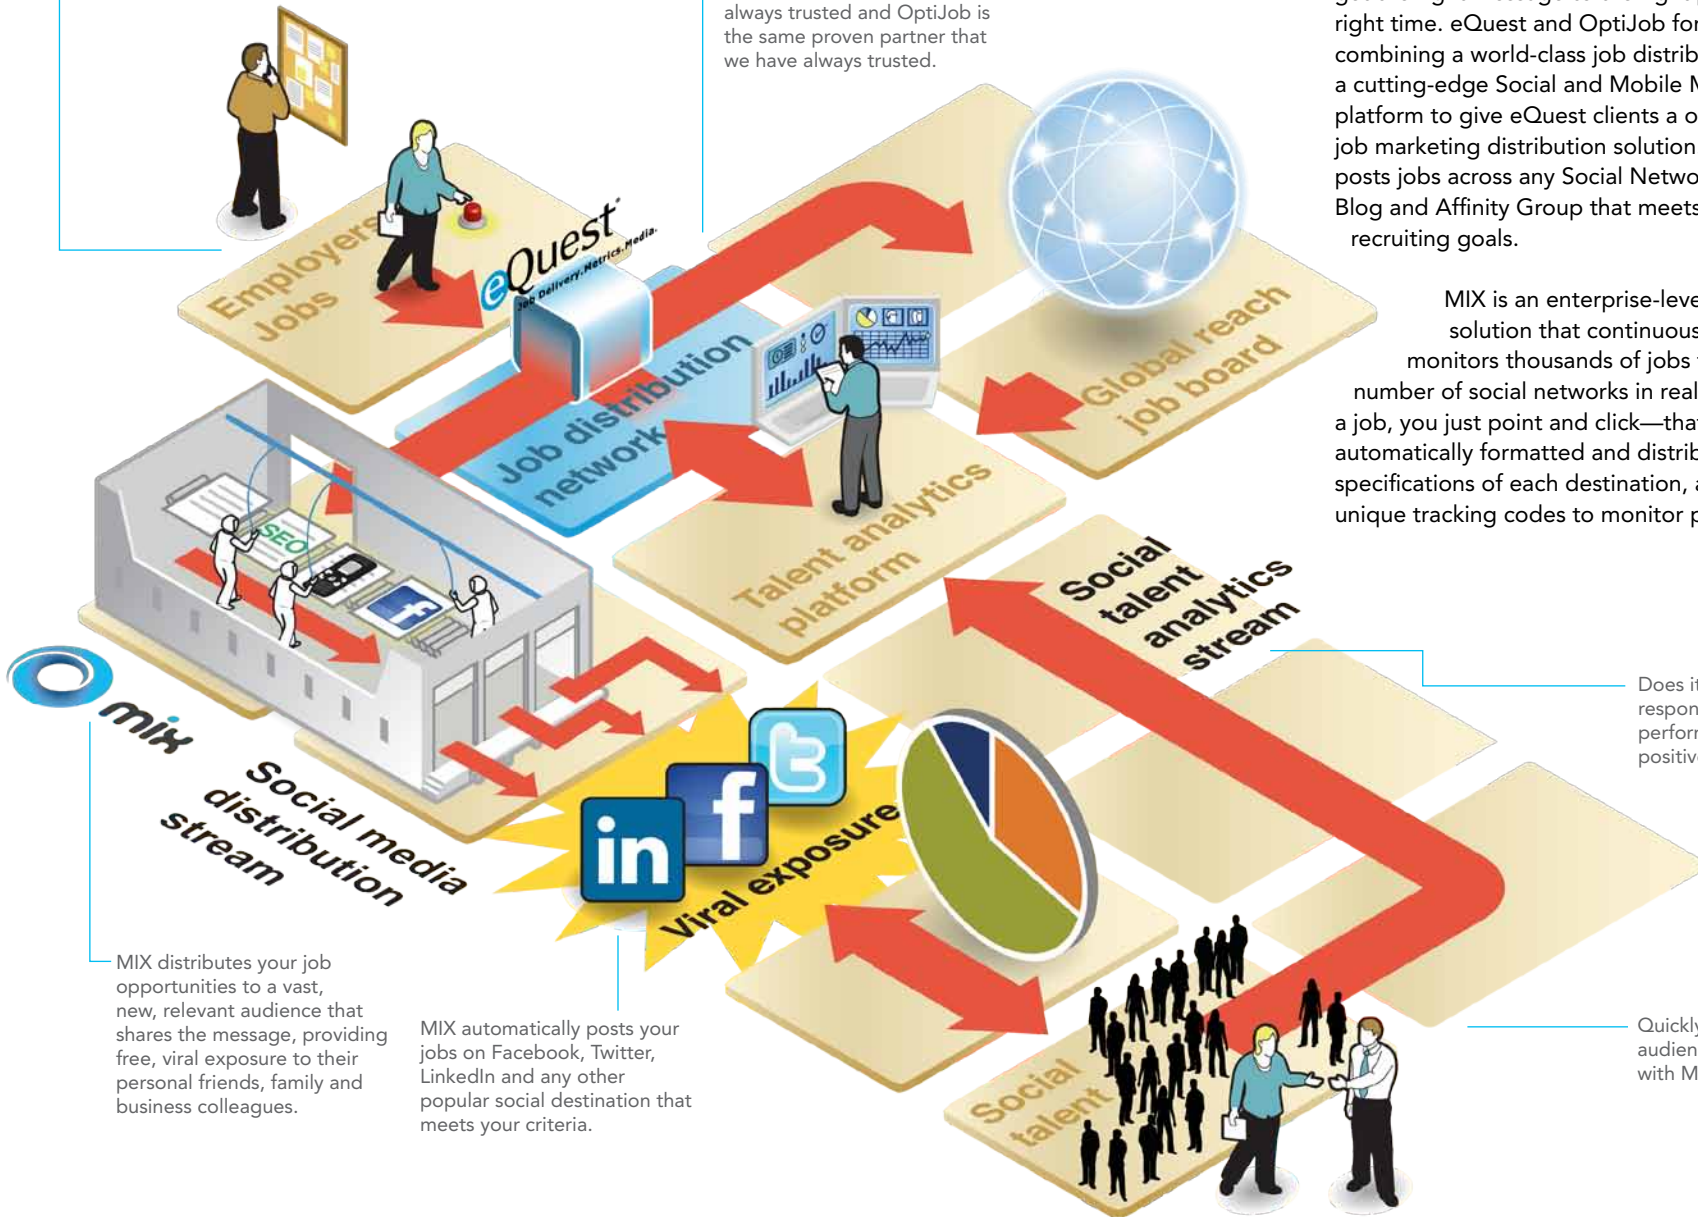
always trusted and OptiJob is the same proven partner that we have always trusted.

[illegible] right time. eQuest and OptiJob for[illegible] combining a world-class job distrib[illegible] a cutting-edge Social and Mobile M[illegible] platform to give eQuest clients a o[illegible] job marketing distribution solution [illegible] posts jobs across any Social Netwo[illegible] Blog and Affinity Group that meets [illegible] recruiting goals.

MIX is an enterprise-leve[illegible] solution that continuous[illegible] monitors thousands of jobs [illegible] number of social networks in real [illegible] a job, you just point and click—tha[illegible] automatically formatted and distrib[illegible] specifications of each destination, a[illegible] unique tracking codes to monitor p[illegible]

Employers Jobs

eQuest Job Delivery. Metrics. Media.

Job distribution network

Global reach job board

Talent analytics platform

SEO

Social talent analytics stream

mix

Social media distribution stream

in

f

Viral exposure

Social talent

Does it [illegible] respon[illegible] perforn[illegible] positive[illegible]

Quickly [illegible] audien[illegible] with M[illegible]

MIX distributes your job opportunities to a vast, new, relevant audience that shares the message, providing free, viral exposure to their personal friends, family and business colleagues.

MIX automatically posts your jobs on Facebook, Twitter, LinkedIn and any other popular social destination that meets your criteria.